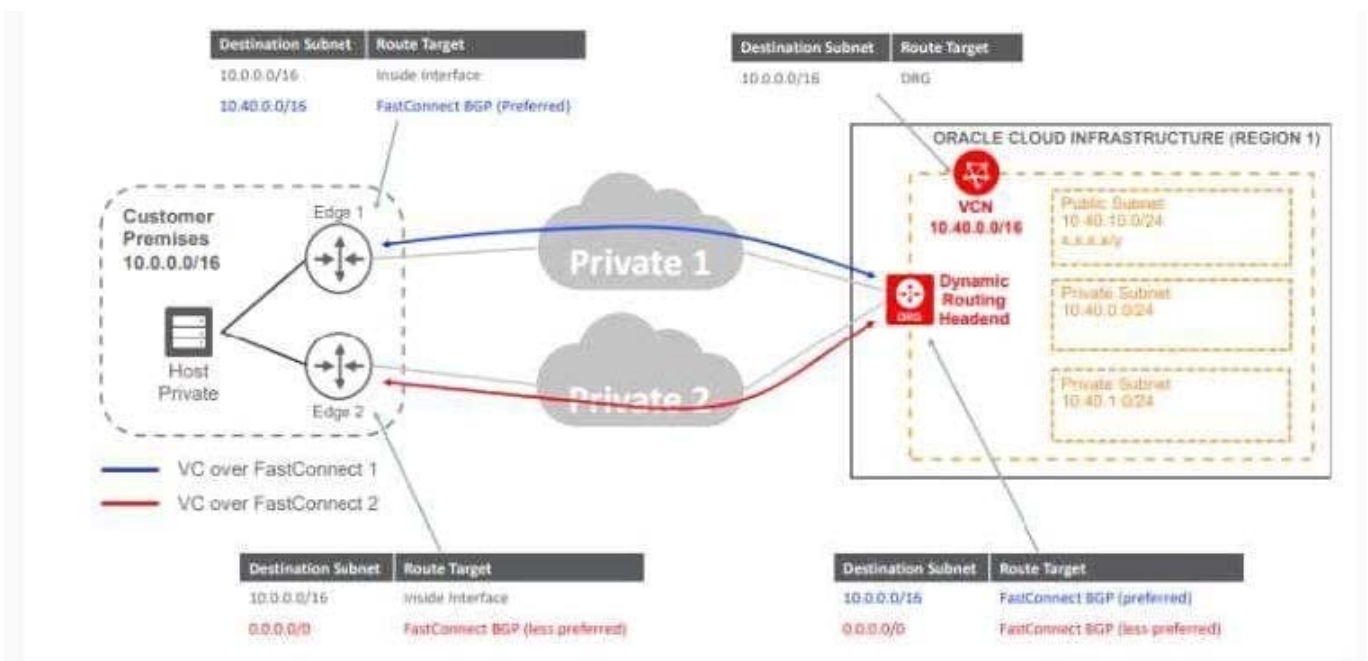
| Destination Subnet | Route Target |
|---|---|
| 10.0.0.0/16 | Inside Interface |
| 10.40.0.0/16 | FastConnect BGP (Preferred) |

| Destination Subnet | Route Target |
|---|---|
| 10.0.0.0/16 | DRG |

ORACLE CLOUD INFRASTRUCTURE (REGION 1)

Customer Premises 10.0.0.0/16

Edge 1

Private 1

VCN 10.40.0.0/16

Public Subnet 10.40.10.0/24 x.x.x.x/y

Dynamic Routing Headend

DRG

Private Subnet 10.40.0.0/24

Host Private

Private 2

Private Subnet 10.40.1.0/24

Edge 2

VC over FastConnect 1

VC over FastConnect 2

| Destination Subnet | Route Target |
|---|---|
| 10.0.0.0/16 | Inside Interface |
| 0.0.0.0/0 | FastConnect BGP (less preferred) |

| Destination Subnet | Route Target |
|---|---|
| 10.0.0.0/16 | FastConnect BGP (preferred) |
| 0.0.0.0/0 | FastConnect BGP (less preferred) |